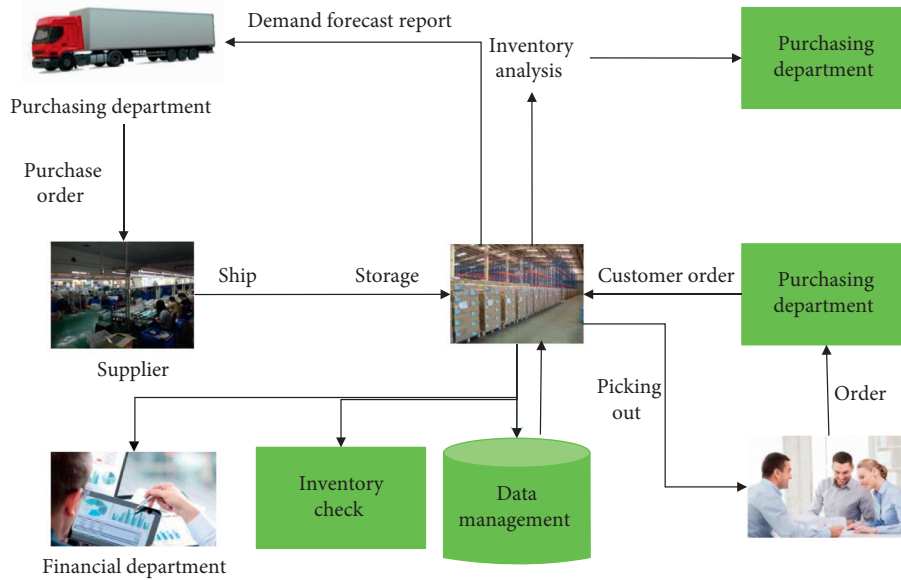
Demand forecast report

Inventory analysis

Purchasing department

Purchasing department

Purchase order

Ship

Storage

Customer order

Purchasing department

Supplier

Picking out

Order

Inventory check

Data management

Financial department